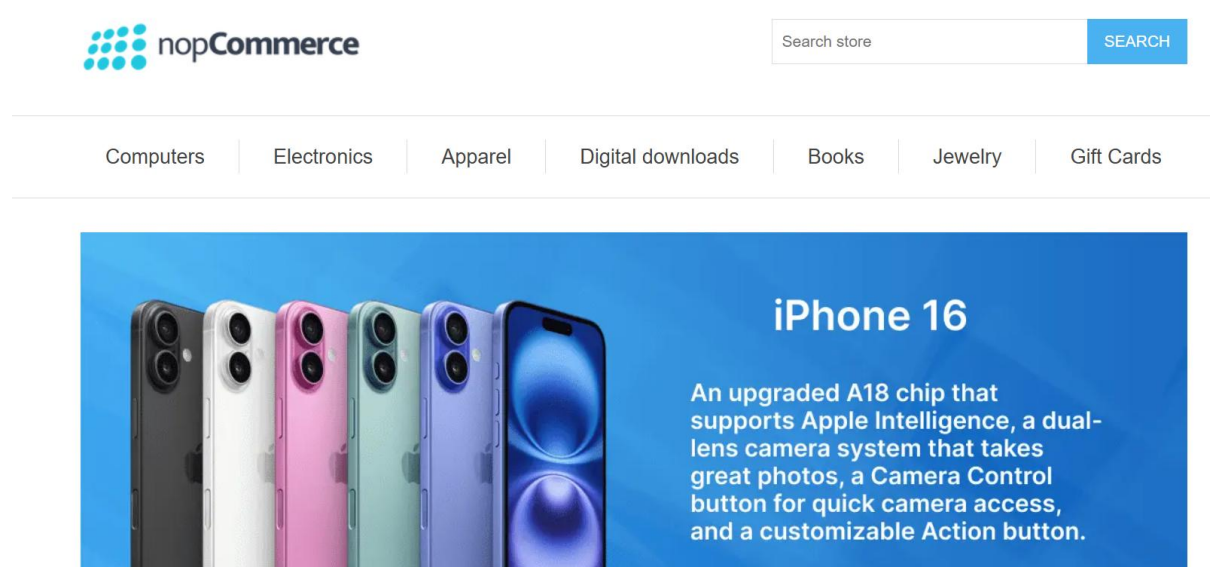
nopCommerce

Search store

SEARCH

Computers
Electronics
Apparel
Digital downloads
Books
Jewelry
Gift Cards

iPhone 16

An upgraded A18 chip that supports Apple Intelligence, a dual-lens camera system that takes great photos, a Camera Control button for quick camera access, and a customizable Action button.